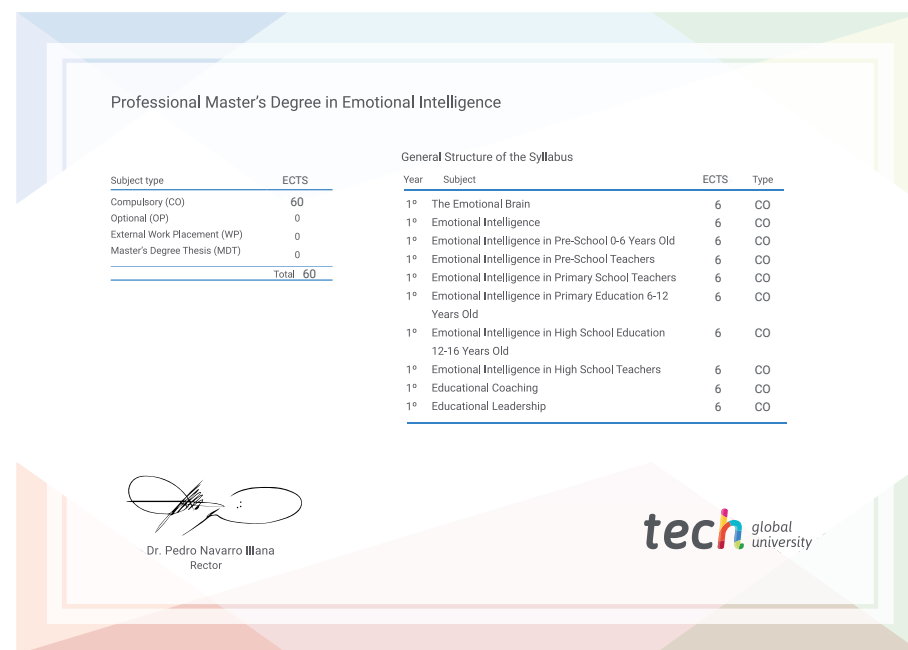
Professional Master's Degree in Emotional Intelligence

| Subject type | ECTS |
|---|---|
| Compulsory (CO) | 60 |
| Optional (OP) | 0 |
| External Work Placement (WP) | 0 |
| Master's Degree Thesis (MDT) | 0 |
| Total | 60 |

General Structure of the Syllabus

| Year | Subject | ECTS | Type |
|---|---|---|---|
| 1º | The Emotional Brain | 6 | CO |
| 1º | Emotional Intelligence | 6 | CO |
| 1º | Emotional Intelligence in Pre-School 0-6 Years Old | 6 | CO |
| 1º | Emotional Intelligence in Pre-School Teachers | 6 | CO |
| 1º | Emotional Intelligence in Primary School Teachers | 6 | CO |
| 1º | Emotional Intelligence in Primary Education 6-12 Years Old | 6 | CO |
| 1º | Emotional Intelligence in High School Education 12-16 Years Old | 6 | CO |
| 1º | Emotional Intelligence in High School Teachers | 6 | CO |
| 1º | Educational Coaching | 6 | CO |
| 1º | Educational Leadership | 6 | CO |

Dr. Pedro Navarro Illana
Rector

tech global university